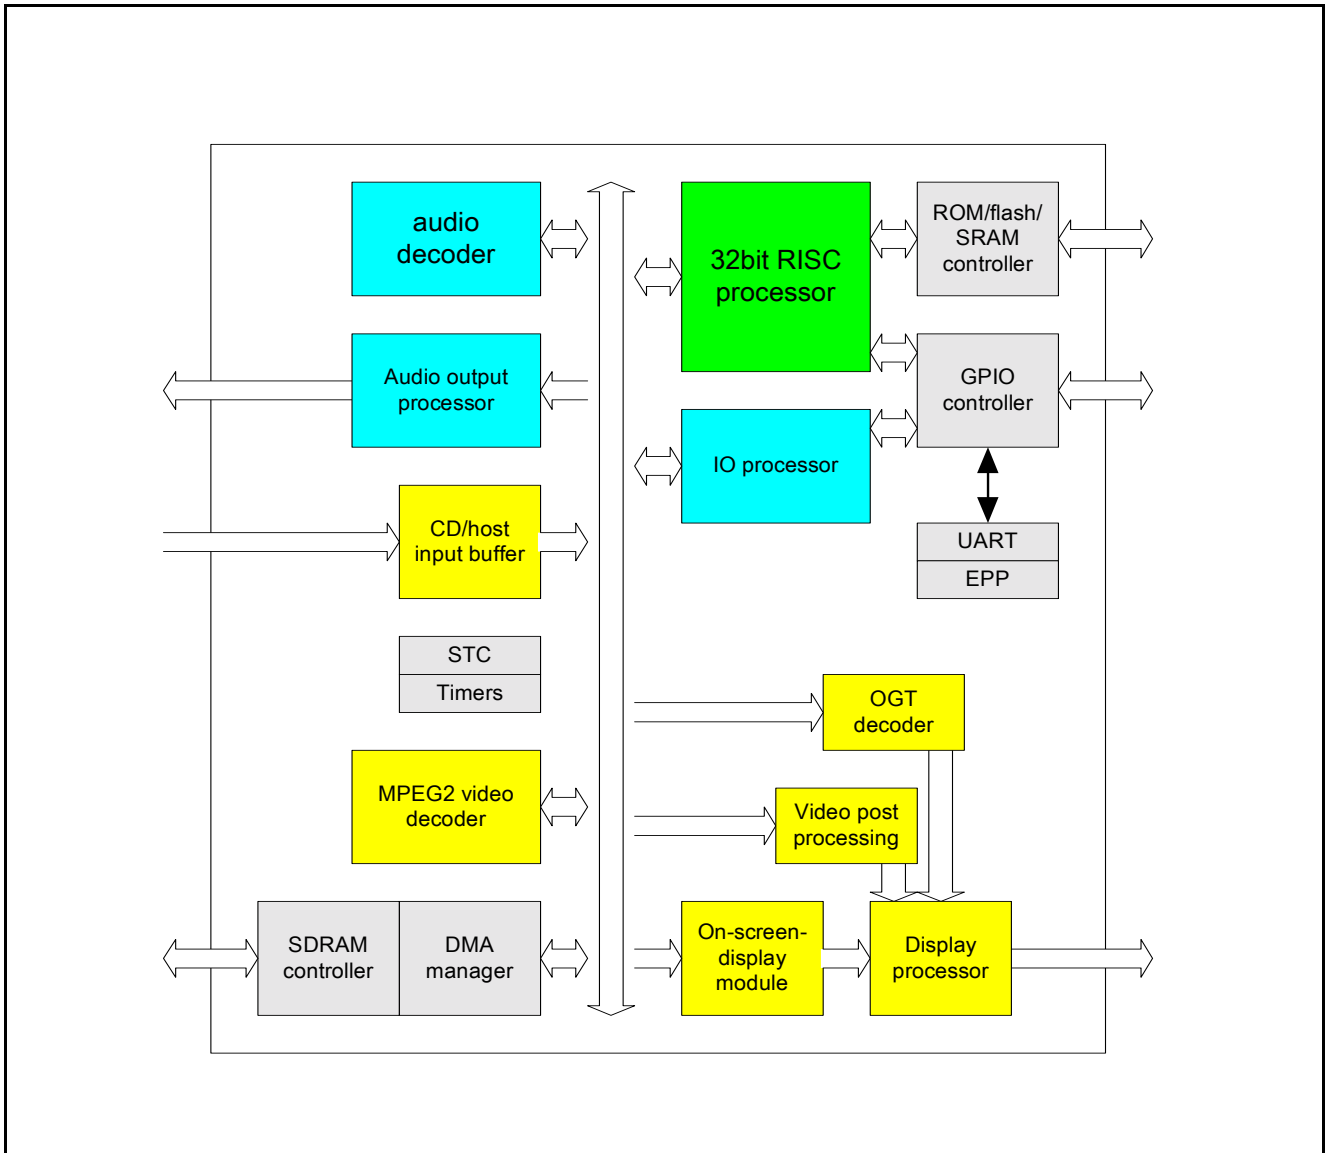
audio decoder

Audio output processor

CD/host input buffer

STC

Timers

MPEG2 video decoder

SDRAM controller

DMA manager

32bit RISC processor

ROM/flash/ SRAM controller

GPIO controller

IO processor

UART

EPP

OGT decoder

Video post processing

On-screen-display module

Display processor